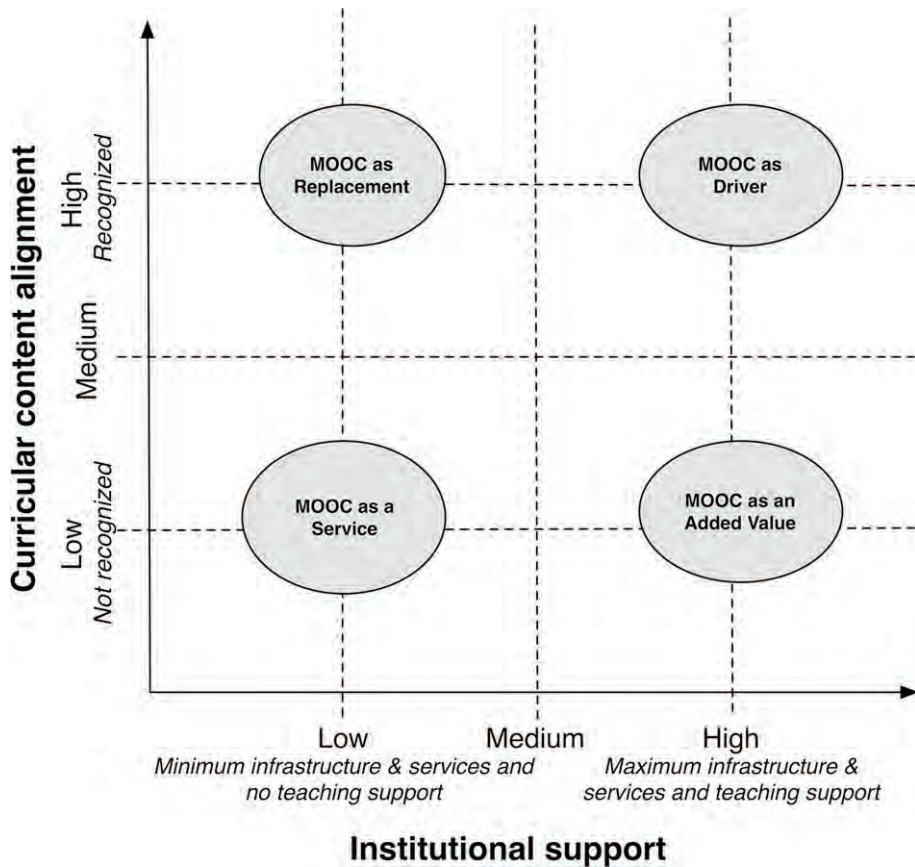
Curricular content alignment

High
Recognized

Medium

Low
Not recognized

MOOC as Replacement

MOOC as Driver

MOOC as a Service

MOOC as an Added Value

Low
Minimum infrastructure & services and no teaching support

Medium

High
Maximum infrastructure & services and teaching support

Institutional support